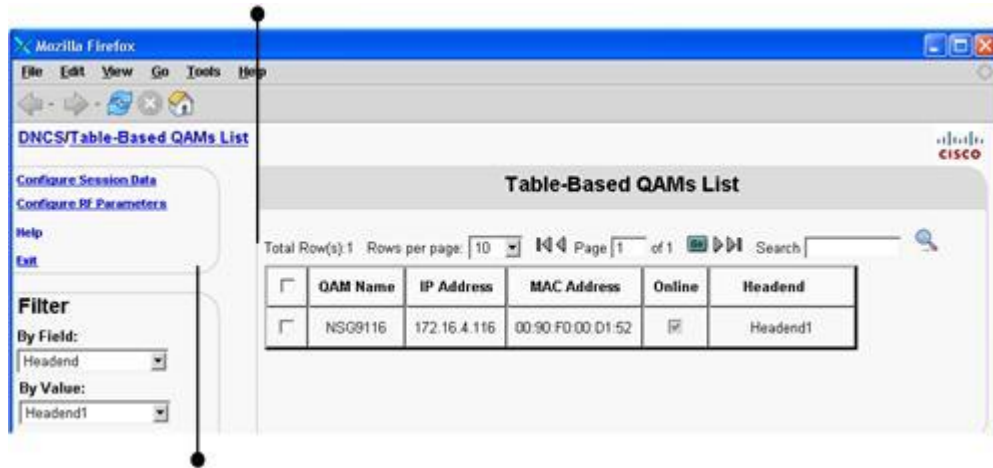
Mozilla Firefox

File Edit View Go Tools Help

DNCS/Table-Based QAMs List

cisco

Configure Session Data
Configure RF Parameters
Help
Exit

Filter
By Field:
Headend
By Value:
Headend1

Table-Based QAMs List

Total Row(s):1 Rows per page: 10 Page 1 of 1 Search

| | QAM Name | IP Address | MAC Address | Online | Headend |
|---|---|---|---|---|---|
| | NSG9116 | 172.16.4.116 | 00:90:F0:00:D1:52 | | Headend1 |